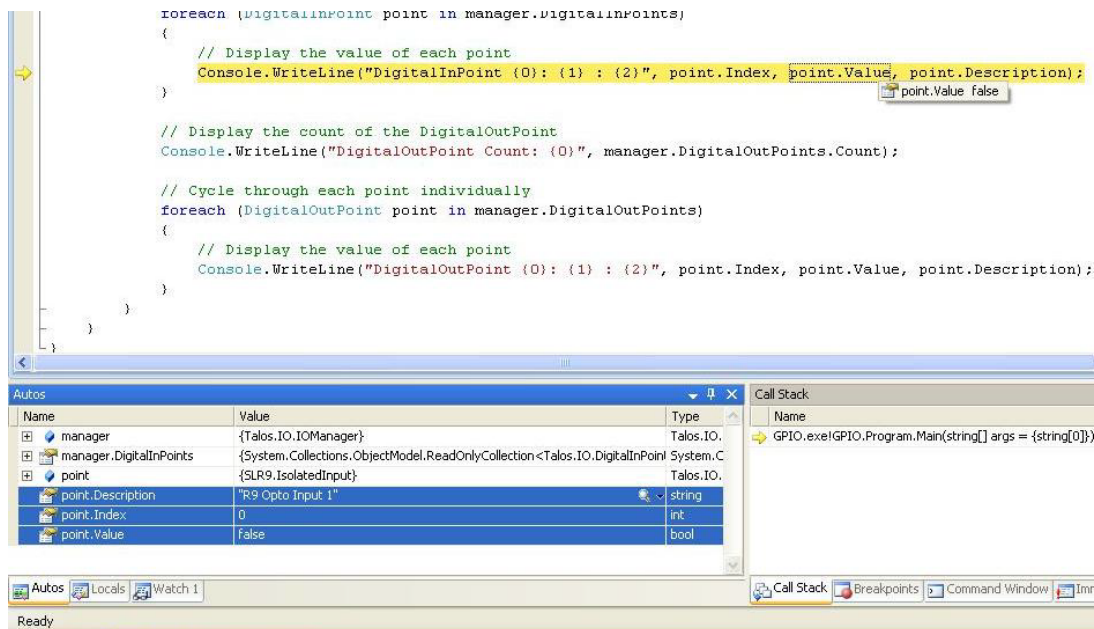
foreach (DigitalInPoint point in manager.DigitalInPoints)
{
// Display the value of each point
Console.WriteLine("DigitalInPoint {0}: {1} : {2}", point.Index, point.Value, point.Description);
}

point.Value false

// Display the count of the DigitalOutPoint
Console.WriteLine("DigitalOutPoint Count: {0}", manager.DigitalOutPoints.Count);

// Cycle through each point individually
foreach (DigitalOutPoint point in manager.DigitalOutPoints)
{
// Display the value of each point
Console.WriteLine("DigitalOutPoint {0}: {1} : {2}", point.Index, point.Value, point.Description);
}
}
}
}

Autos

| Name | Value | Type |
|---|---|---|
| manager | {Talos.IO.IOManager} | Talos.IO. |
| manager.DigitalInPoints | {System.Collections.ObjectModel.ReadOnlyCollection<Talos.IO.DigitalInPoint | System.C |
| point | {SLR9.IsolatedInput} | Talos.IO. |
| point.Description | "R9 Opto Input 1" | string |
| point.Index | 0 | int |
| point.Value | false | bool |

Autos Locals Watch 1

Call Stack

Name

GPIO.exe!GPIO.Program.Main(string[] args = {string[0]})

Call Stack Breakpoints Command Window Imr

Ready